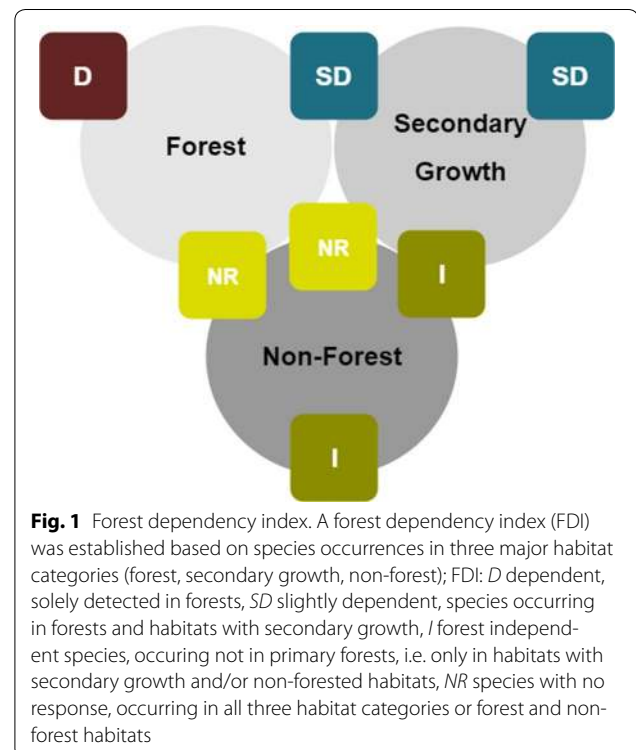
D

SD

SD

Forest

Secondary Growth

NR

NR

I

Non-Forest

I

**Fig. 1** Forest dependency index. A forest dependency index (FDI) was established based on species occurrences in three major habitat categories (forest, secondary growth, non-forest); FDI: *D* dependent, solely detected in forests, *SD* slightly dependent, species occurring in forests and habitats with secondary growth, *I* forest independent species, occuring not in primary forests, i.e. only in habitats with secondary growth and/or non-forested habitats, *NR* species with no response, occurring in all three habitat categories or forest and non-forest habitats